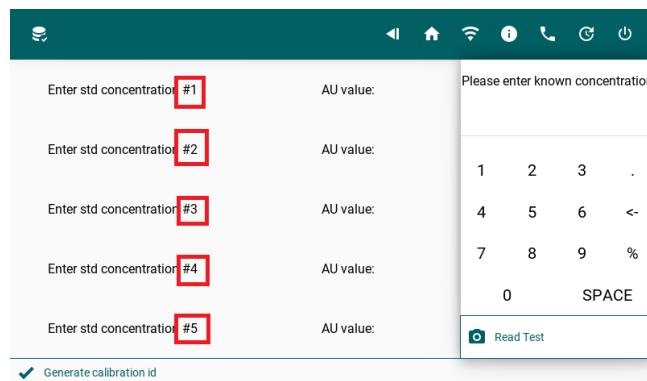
Enter std concentration #1
AU value:
Enter std concentration #2
AU value:
Enter std concentration #3
AU value:
Enter std concentration #4
AU value:
Enter std concentration #5
AU value:
Generate calibration id

Please enter known concentratio

| 1 | 2 | 3 | . |
|---|---|---|---|
| 4 | 5 | 6 | <- |
| 7 | 8 | 9 | % |
| 0 | | SPACE | |

Read Test